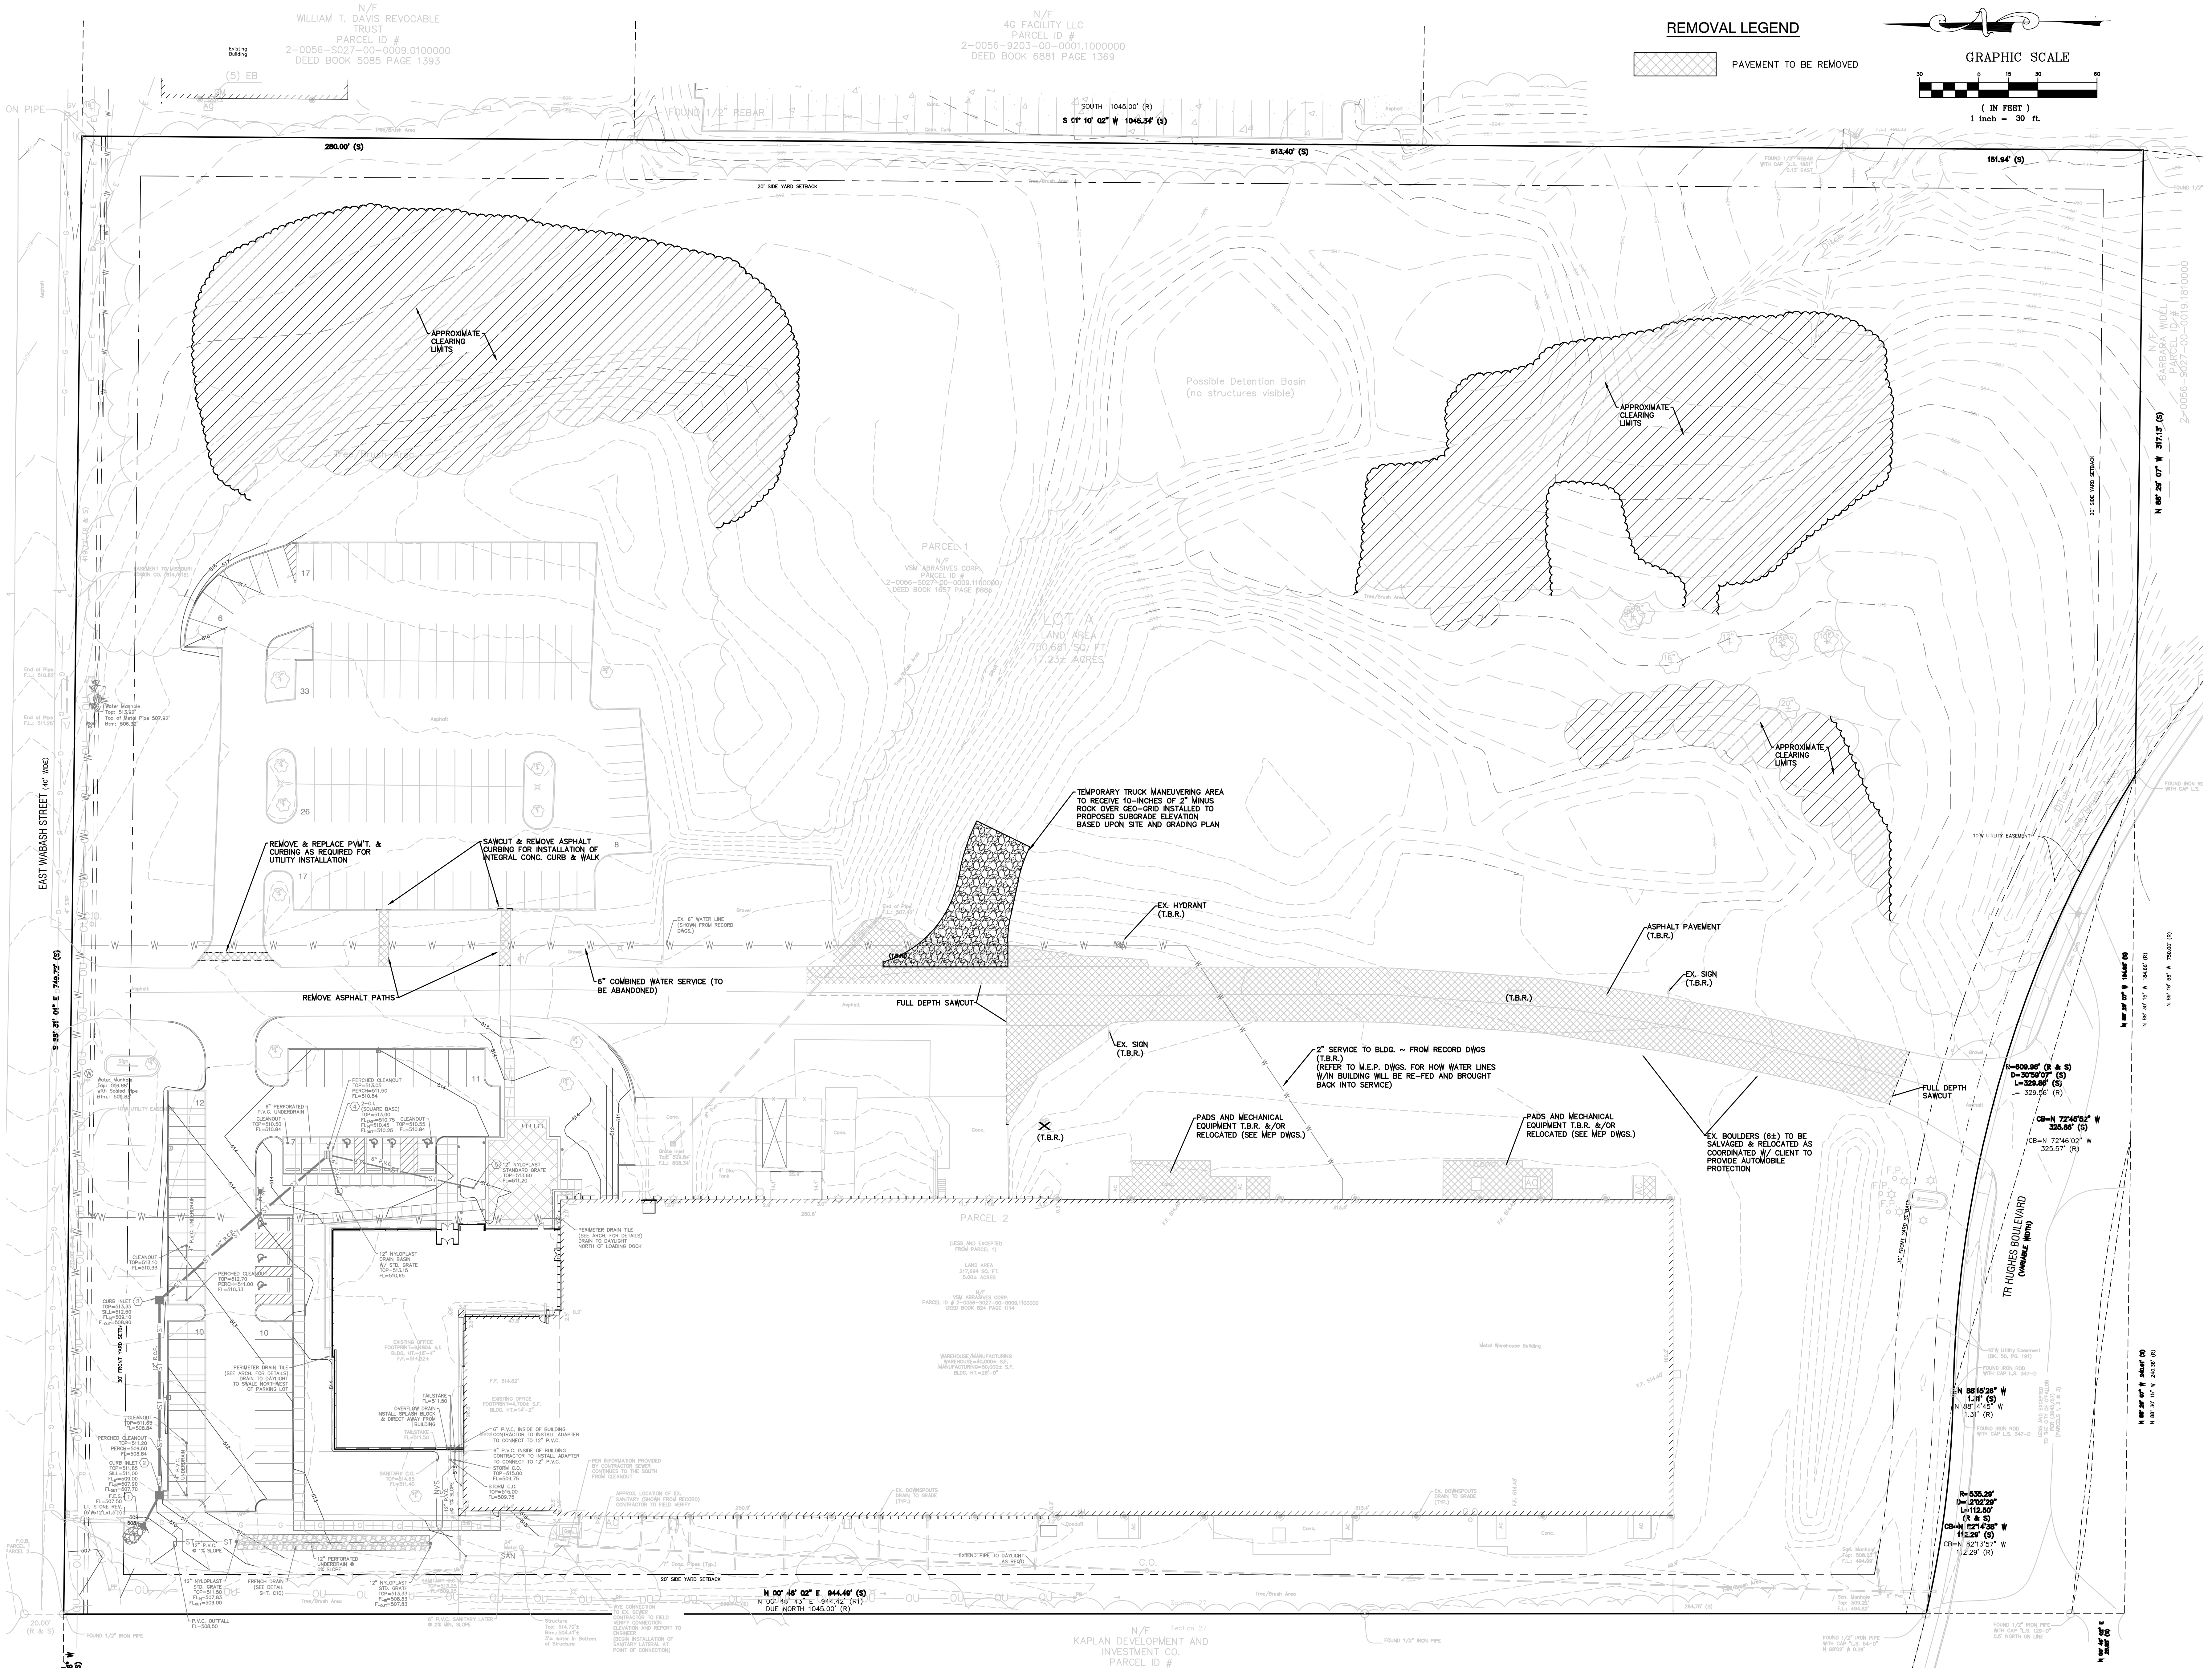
N/F
WILLIAM T. DAVIS REVOCABLE TRUST
PARCEL ID #
2-0056-5027-00-0009.0100000
DEED BOOK 5085 PAGE 1393

N/F
4G FACILITY LLC
PARCEL ID #
2-0056-9203-00-0001.1000000
DEED BOOK 6881 PAGE 1369

REMOVAL LEGEND

PAVEMENT TO BE REMOVED

GRAPHIC SCALE
30 0 15 30 60
( IN FEET )
1 inch = 30 ft.

SOUTH 1045.00' (R)
S 01° 10' 02" W 1045.34' (S)
280.00' (S)
613.40' (S)
151.94' (S)
20' SIDE YARD SETBACK

APPROXIMATE CLEARING LIMITS

Possible Detention Basin
(no structures visible)

APPROXIMATE CLEARING LIMITS

N/F
BARBARA WIDEL
PARCEL ID #
N 88° 29' 07" W 317.13' (S)

PARCEL 1
N/F
VSM ABRASIVES CORP.
LOT A
LAND AREA
750,681 SQ. FT.
17.23± ACRES

APPROXIMATE CLEARING LIMITS

EAST WABASH STREET (40' WIDE)
S 88° 51' 01" E 746.72' (S)

TEMPORARY TRUCK MANEUVERING AREA TO RECEIVE 10-INCHES OF 2" MINUS ROCK OVER GEO-GRID INSTALLED TO PROPOSED SUBGRADE ELEVATION BASED UPON SITE AND GRADING PLAN

REMOVE & REPLACE PVM'T. & CURBING AS REQUIRED FOR UTILITY INSTALLATION

SAWCUT & REMOVE ASPHALT CURBING FOR INSTALLATION OF INTEGRAL CONC. CURB & WALK

EX. HYDRANT
(T.B.R.)

ASPHALT PAVEMENT
(T.B.R.)

EX. SIGN
(T.B.R.)

(T.B.R.)

REMOVE ASPHALT PATHS

6" COMBINED WATER SERVICE (TO BE ABANDONED)

FULL DEPTH SAWCUT

EX. SIGN
(T.B.R.)

2" SERVICE TO BLDG. ~ FROM RECORD DWGS (T.B.R.)
(REFER TO M.E.P. DWGS. FOR HOW WATER LINES W/IN BUILDING WILL BE RE-FED AND BROUGHT BACK INTO SERVICE)

FULL DEPTH SAWCUT

R=609.96' (R & S)
D=30°59'03" (S)
L=329.86' (S)
L= 329.56' (R)
CB=N 72°45'52" W
325.86' (S)
CB=N 72°46'02" W
325.57' (R)

PADS AND MECHANICAL EQUIPMENT T.B.R. &/OR RELOCATED (SEE MEP DWGS.)

PADS AND MECHANICAL EQUIPMENT T.B.R. &/OR RELOCATED (SEE MEP DWGS.)

EX. BOULDERS (6±) TO BE SALVAGED & RELOCATED AS COORDINATED W/ CLIENT TO PROVIDE AUTOMOBILE PROTECTION

(T.B.R.)

PARCEL 2

TR HUGHES BOULEVARD
(VARIABLE WIDTH)

N 88°15'26" W
1.18' (S)
N 88°4'45" W
1.31' (R)

R=535.29'
D=12°02'29"
L=112.50'
(R & S)
CB=N 52°14'38" W
112.29' (S)
CB=N 52°13'57" W
112.29' (R)

N 00° 46' 02" E 944.49' (S)
N 00° 46' 43" E 944.42' (R1)
DUE NORTH 1045.00' (R)
20' SIDE YARD SETBACK

N/F
KAPLAN DEVELOPMENT AND INVESTMENT CO.
PARCEL ID #

PERIMETER DRAIN TILE (SEE ARCH. FOR DETAILS) DRAIN TO DAYLIGHT NORTH OF LOADING DOCK

12" NYLOPLAST DRAIN BASIN W/ STD. GRATE

PERIMETER DRAIN TILE (SEE ARCH. FOR DETAILS) DRAIN TO DAYLIGHT TO SWALE NORTHWEST OF PARKING LOT

12" NYLOPLAST STANDARD GRATE

FRENCH DRAIN (SEE DETAIL SHT. C10)

12" PERFORATED UNDERDRAIN @ 0% SLOPE

17
6
33
26
17
8
11
12
10
10